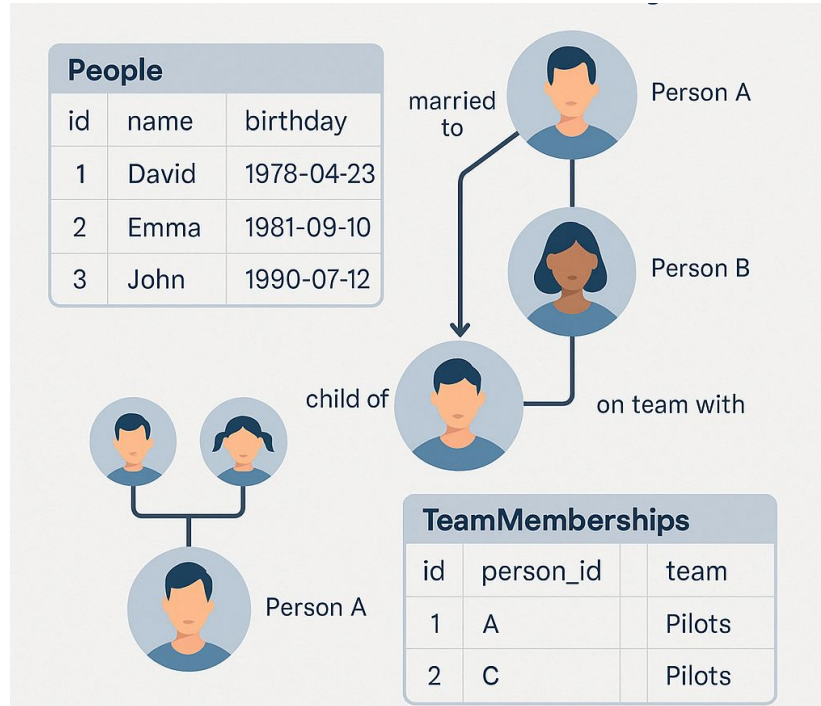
People

| id | name | birthday |
|---|---|---|
| 1 | David | 1978-04-23 |
| 2 | Emma | 1981-09-10 |
| 3 | John | 1990-07-12 |

married to

Person A

Person B

child of

on team with

Person A

TeamMemberships

| id | person_id | team |
|---|---|---|
| 1 | A | Pilots |
| 2 | C | Pilots |